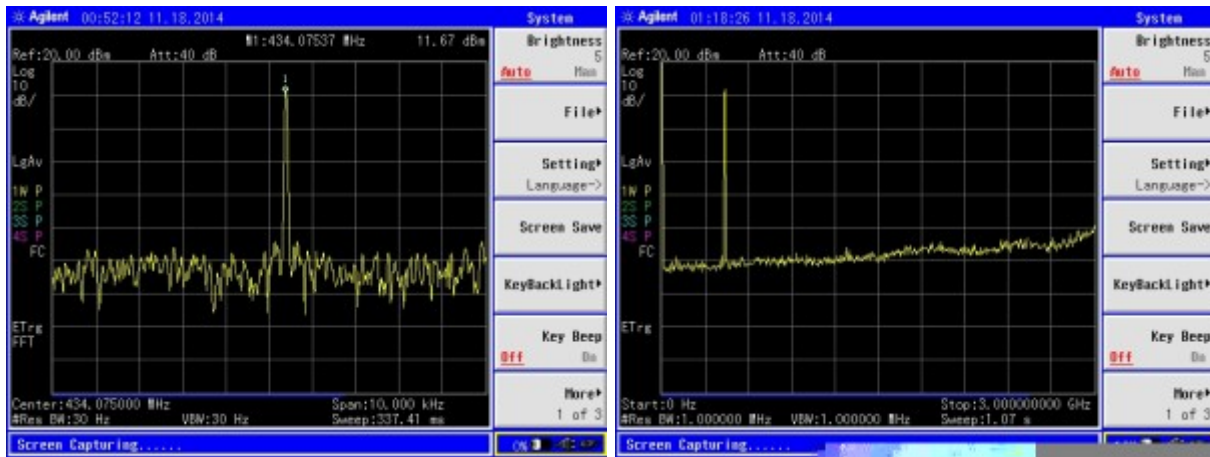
Agilent 00:52:12 11.18.2014
System
M1:434.07537 MHz 11.67 dBm
Ref:20.00 dBm Att:40 dB
Log
10
dB/
1
LgAv
1W P
2S P
3S P
4S P
FC
ETrg
FFT
Center:434.075000 MHz Span:10.000 kHz
#Res BW:30 Hz VBW:30 Hz Sweep:337.41 ms
Brightness
5
Auto Man
File▸
Setting▸
Language->
Screen Save
KeyBackLight▸
Key Beep
Off On
More▸
1 of 3
Screen Capturing......

Agilent 01:18:26 11.18.2014
System
Ref:20.00 dBm Att:40 dB
Log
10
dB/
LgAv
1W P
2S P
3S P
4S P
FC
ETrg
Start:0 Hz Stop:3.000000000 GHz
#Res BW:1.000000 MHz VBW:1.000000 MHz Sweep:1.07 s
Brightness
5
Auto Man
File▸
Setting▸
Language->
Screen Save
KeyBackLight▸
Key Beep
Off On
More▸
1 of 3
Screen Capturing......